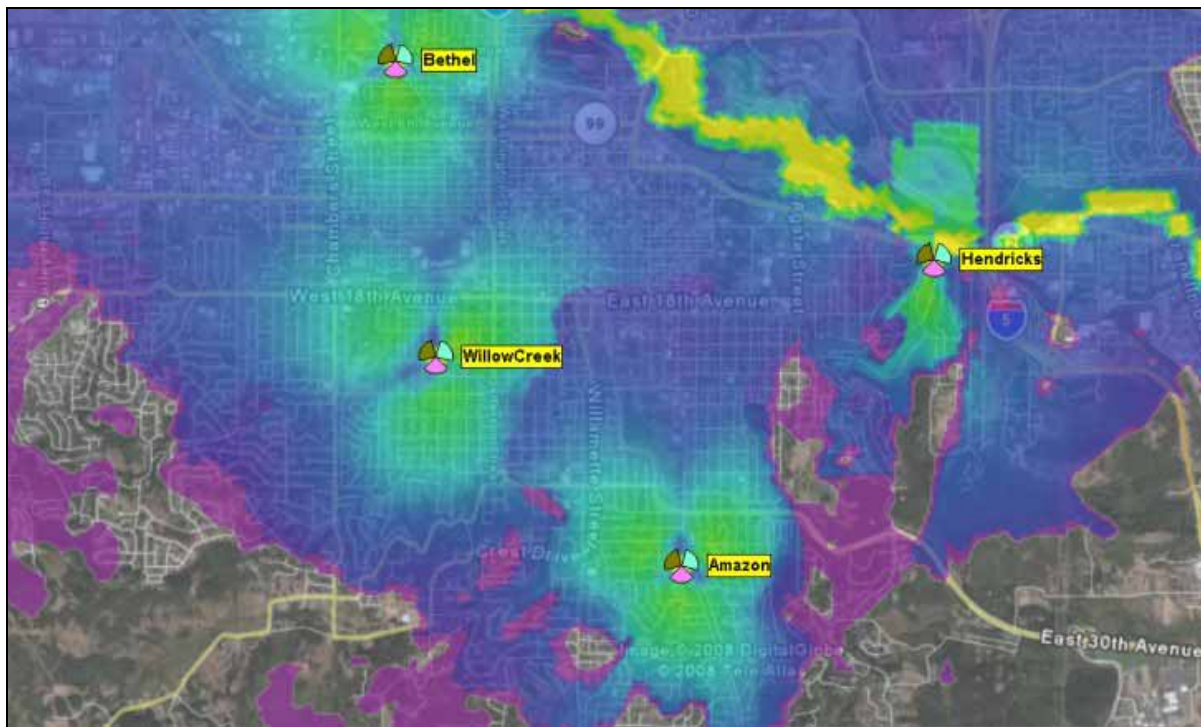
Bethel

99

Chambers Street

Hendricks

West 18th Avenue

East 18th Avenue

Agate Street

5

WillowCreek

Willamette Street

Crest Drive

Amazon

Image © 2008 DigitalGlobe
© 2008 Tele Atlas

East 30th Avenue